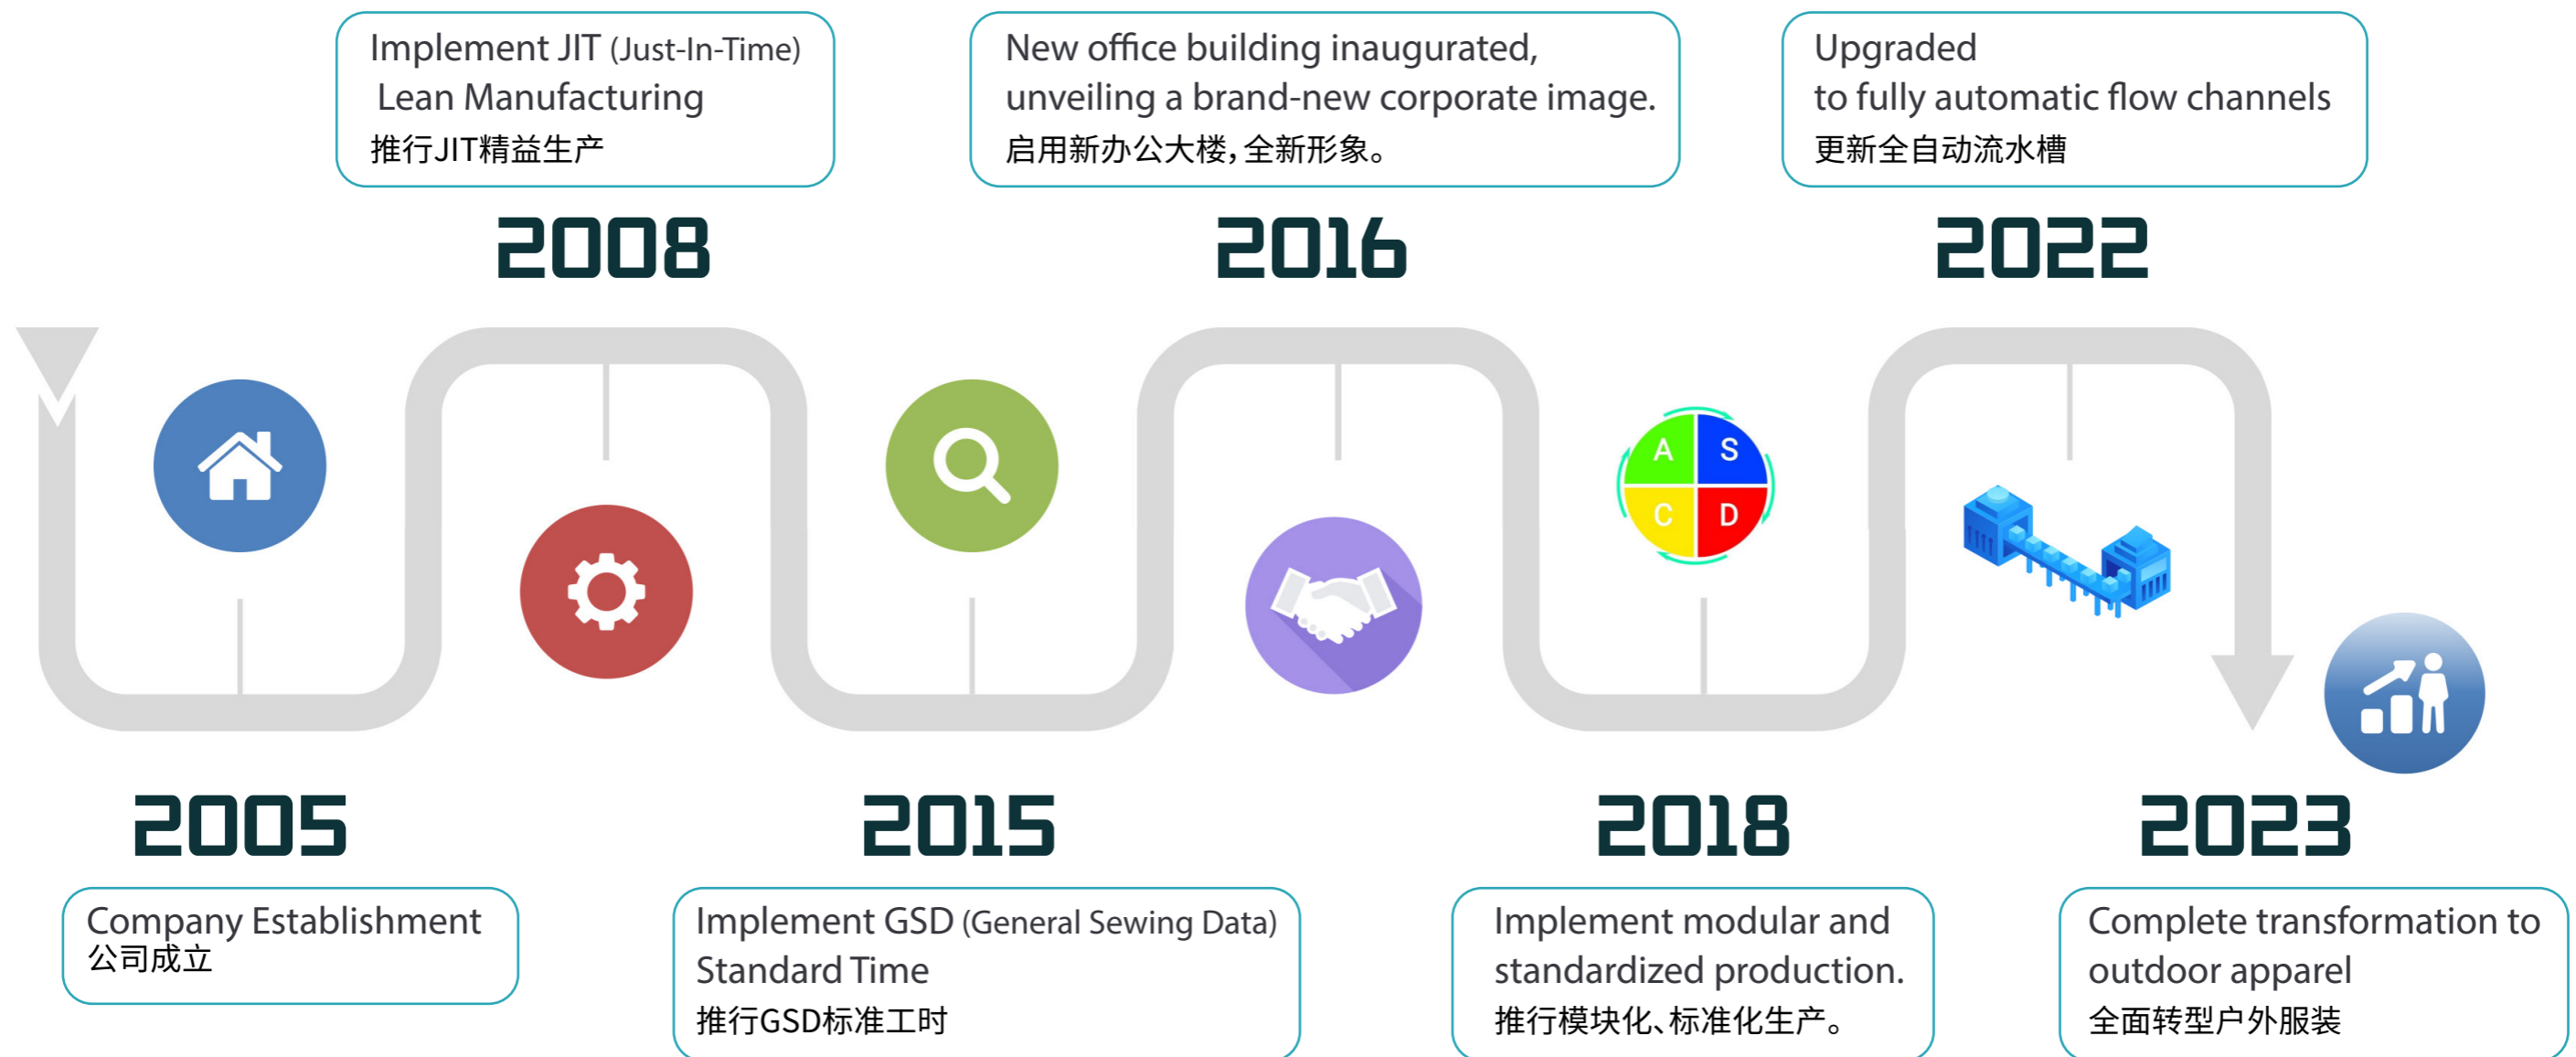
Implement JIT (Just-In-Time) Lean Manufacturing
推行JIT精益生产

New office building inaugurated, unveiling a brand-new corporate image.
启用新办公大楼,全新形象。

Upgraded to fully automatic flow channels
更新全自动流水槽

2008

2016

2022

A S C D

2005

2015

2018

2023

Company Establishment
公司成立

Implement GSD (General Sewing Data) Standard Time
推行GSD标准工时

Implement modular and standardized production.
推行模块化、标准化生产。

Complete transformation to outdoor apparel
全面转型户外服装